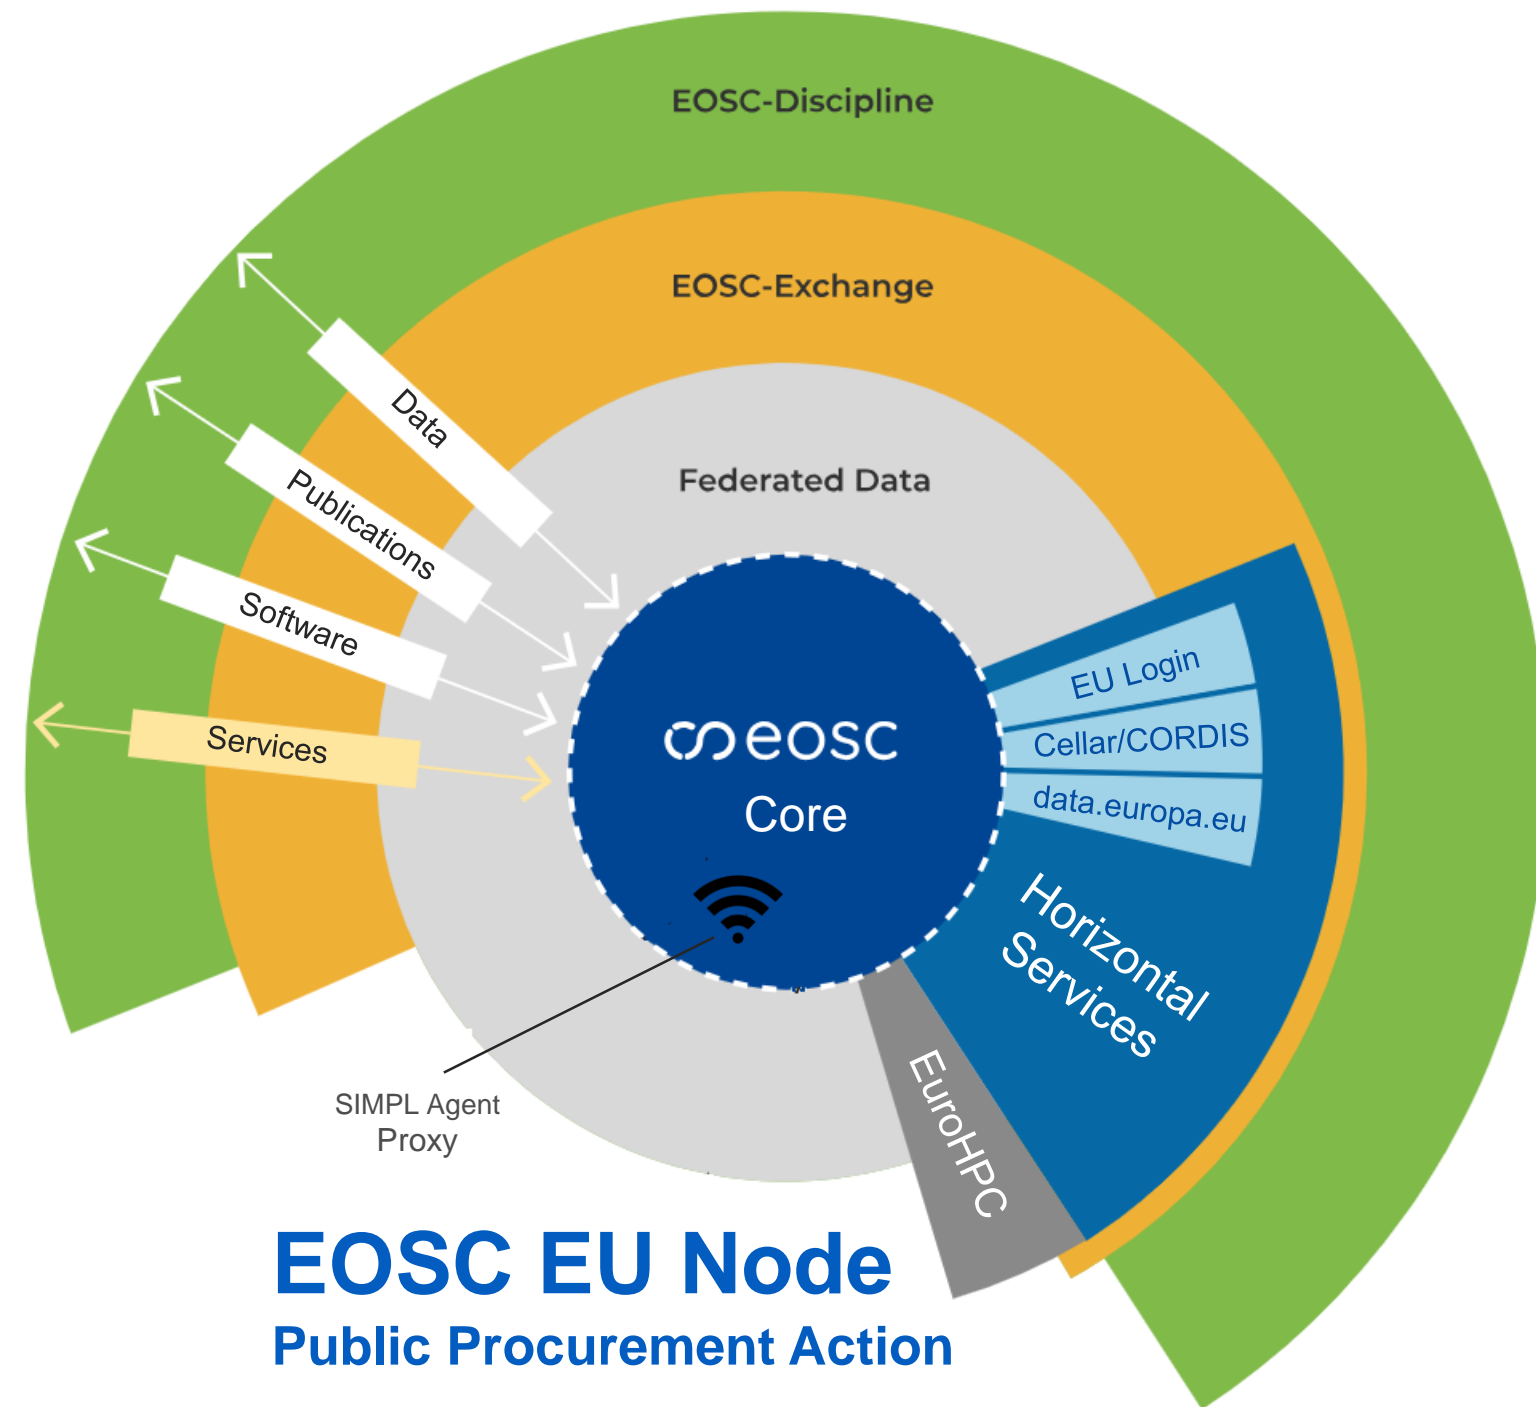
EOSC-Discipline

EOSC-Exchange

Federated Data

Data

Publications

Software

Services

eosc

Core

EU Login

Cellar/CORDIS

data.europa.eu

Horizontal Services

EuroHPC

SIMPL Agent Proxy

EOSC EU Node

Public Procurement Action